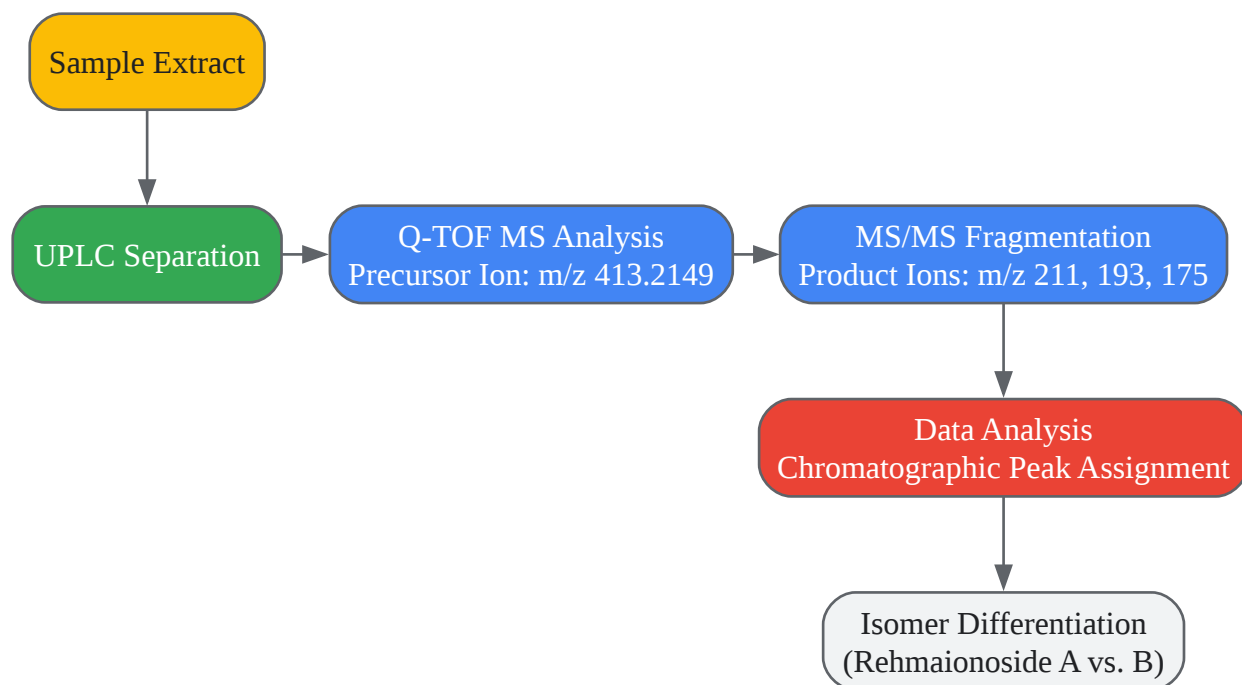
Sample Extract

UPLC Separation

Q-TOF MS Analysis
Precursor Ion: m/z 413.2149

MS/MS Fragmentation
Product Ions: m/z 211, 193, 175

Data Analysis
Chromatographic Peak Assignment

Isomer Differentiation
(Rehmaionoside A vs. B)